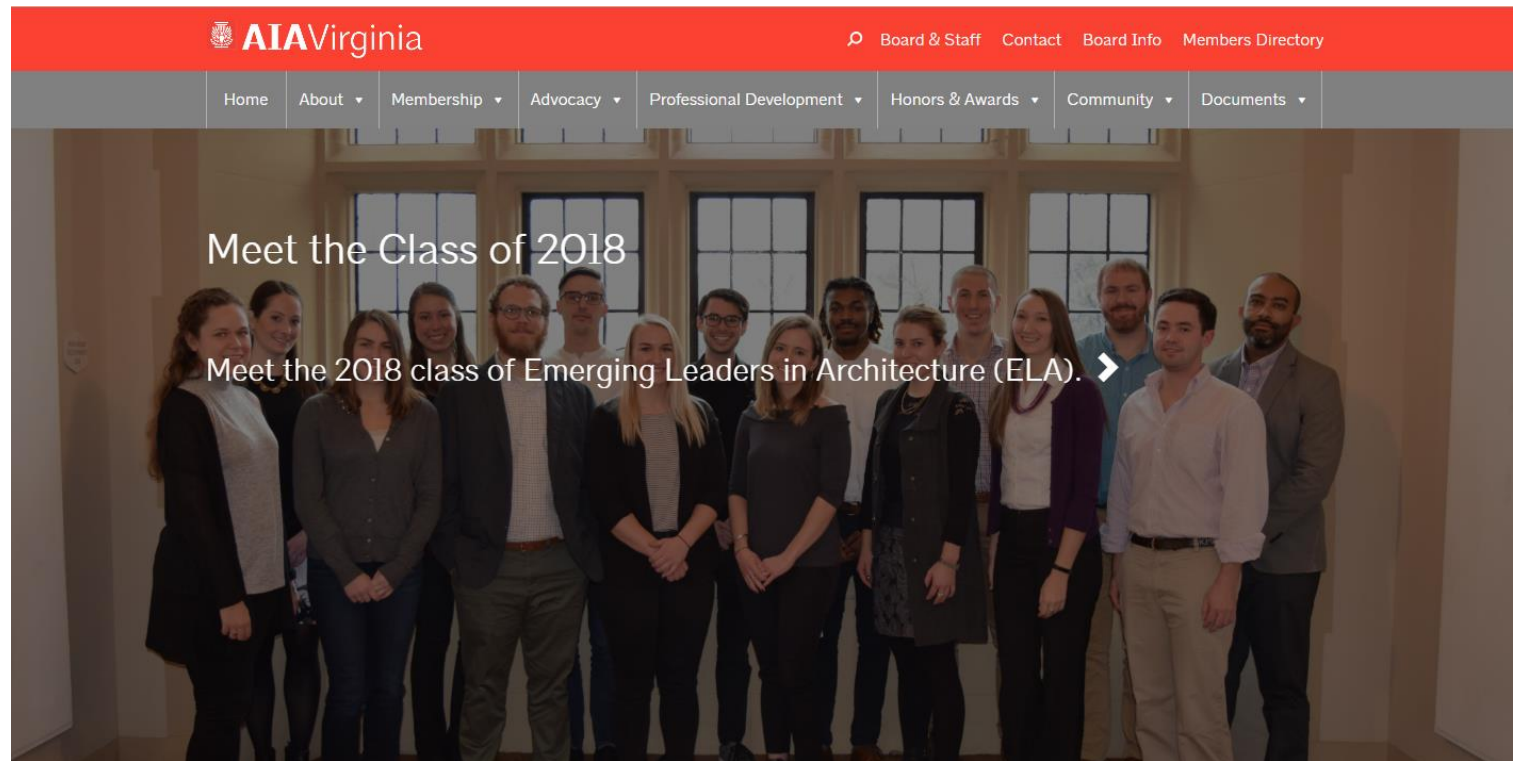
AIAVirginia

Board & Staff Contact Board Info Members Directory

Home About ▾ Membership ▾ Advocacy ▾ Professional Development ▾ Honors & Awards ▾ Community ▾ Documents ▾

Meet the Class of 2018

Meet the 2018 class of Emerging Leaders in Architecture (ELA).